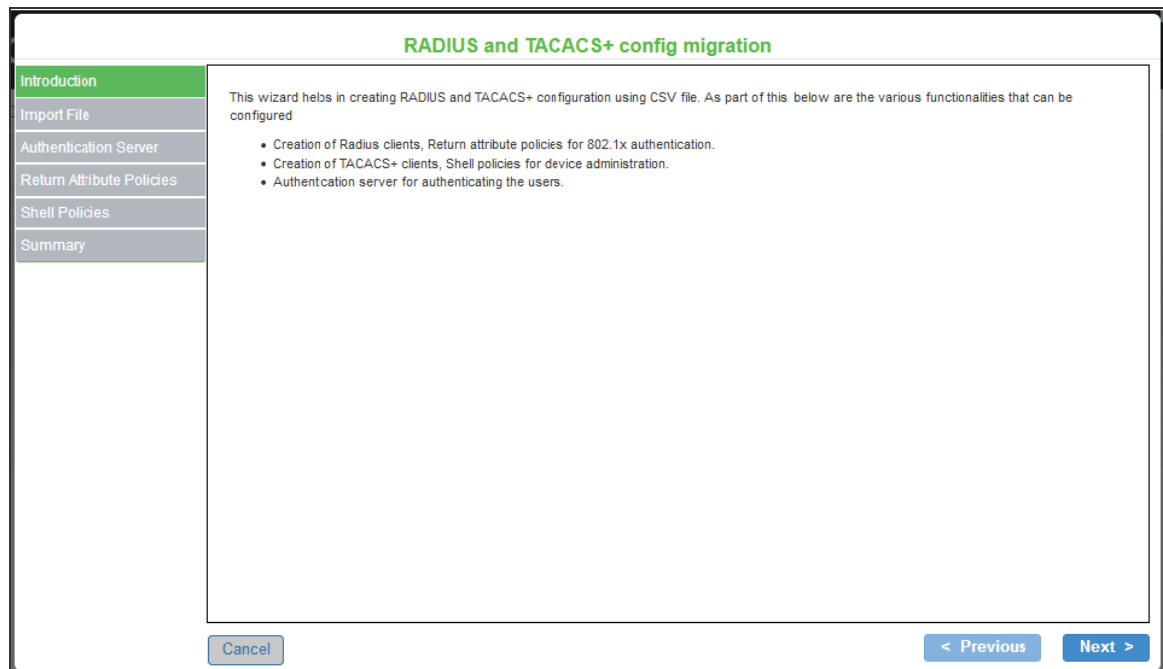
RADIUS and TACACS+ config migration

Introduction
Import File
Authentication Server
Return Attribute Policies
Shell Policies
Summary

This wizard hebs in creating RADIUS and TACACS+ configuration using CSV file. As part of this below are the various functionalities that can be configured

- Creation of Radius clients, Return attribute policies for 802.1x authentication.
- Creation of TACACS+ clients, Shell policies for device administration.
- Authentcation server for authenticating the users.

Cancel

< Previous

Next >